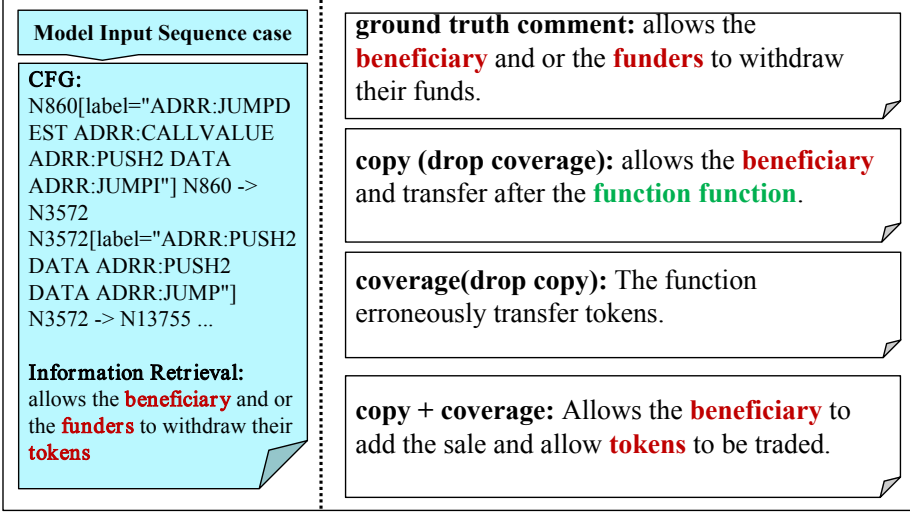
Model Input Sequence case

CFG:
N860[label="ADRR:JUMPDEST ADRR:CALLVALUE ADRR:PUSH2 DATA ADRR:JUMPI"] N860 -> N3572
N3572[label="ADRR:PUSH2 DATA ADRR:PUSH2 DATA ADRR:JUMP"]
N3572 -> N13755 ...

Information Retrieval:
allows the beneficiary and or the funders to withdraw their tokens

ground truth comment: allows the beneficiary and or the funders to withdraw their funds.

copy (drop coverage): allows the beneficiary and transfer after the function function.

coverage(drop copy): The function erroneously transfer tokens.

copy + coverage: Allows the beneficiary to add the sale and allow tokens to be traded.